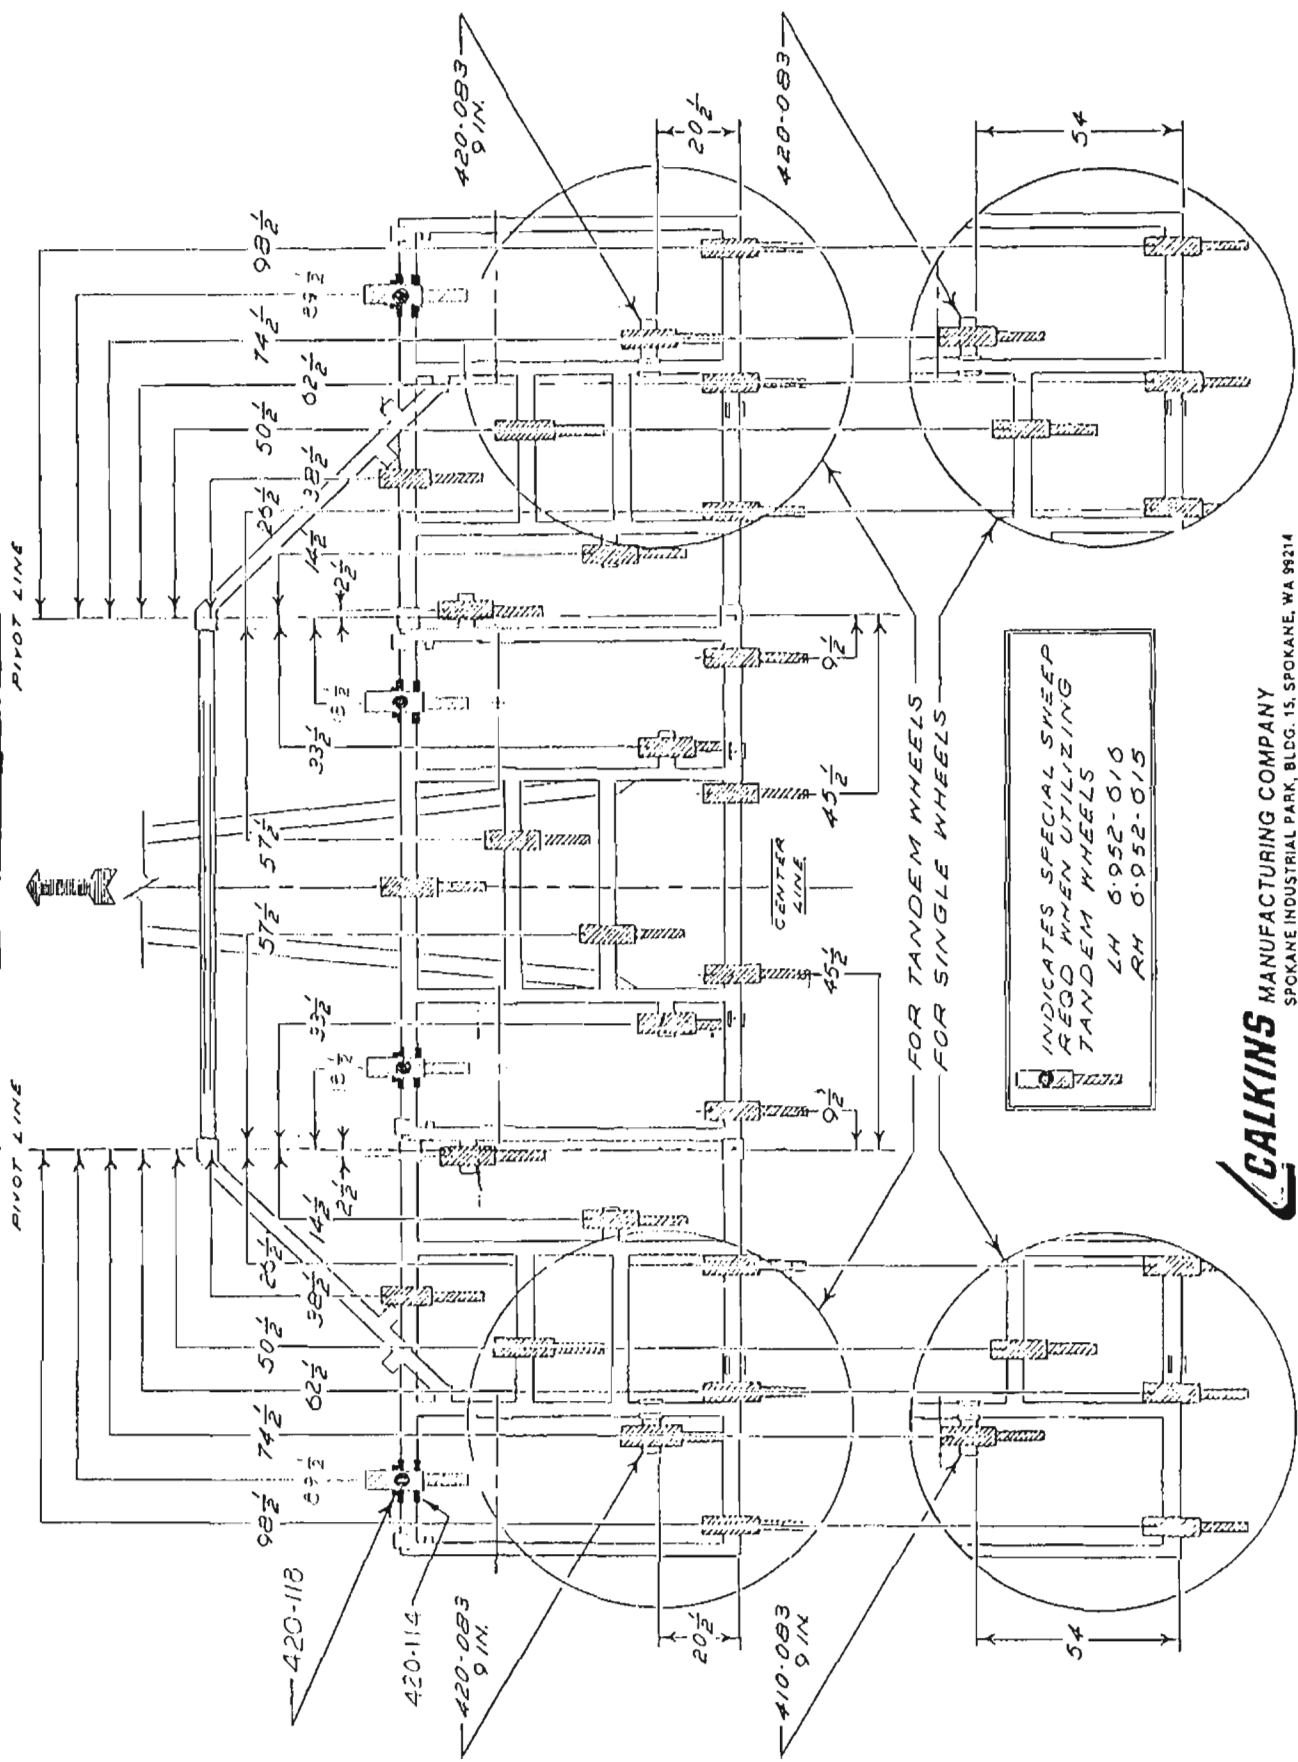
PIVOT LINE

PIVOT LINE

$98\frac{1}{2}$

$86\frac{1}{2}$

$74\frac{1}{2}$

$62\frac{1}{2}$

$50\frac{1}{2}$

$38\frac{1}{2}$

$26\frac{1}{2}$

$14\frac{1}{2}$

$2\frac{1}{2}$

$18\frac{1}{2}$

$33\frac{1}{2}$

$57\frac{1}{2}$

$57\frac{1}{2}$

$33\frac{1}{2}$

$18\frac{1}{2}$

$2\frac{1}{2}$

$14\frac{1}{2}$

$26\frac{1}{2}$

$38\frac{1}{2}$

$50\frac{1}{2}$

$62\frac{1}{2}$

$74\frac{1}{2}$

$86\frac{1}{2}$

$98\frac{1}{2}$

420-083 9 IN.

$20\frac{1}{2}$

420-083

54

$9\frac{1}{2}$

$45\frac{1}{2}$

CENTER LINE

$45\frac{1}{2}$

$9\frac{1}{2}$

FOR TANDEM WHEELS

FOR SINGLE WHEELS

INDICATES SPECIAL SWEEP REQD WHEN UTILIZING TANDEM WHEELS
LH 6-952-010
RH 6-952-015

420-118

420-114

420-083 9 IN.

410-083 9 IN.

$20\frac{1}{2}$

54

CALKINS MANUFACTURING COMPANY
SPOKANE INDUSTRIAL PARK, BLDG. 15, SPOKANE, WA 99214